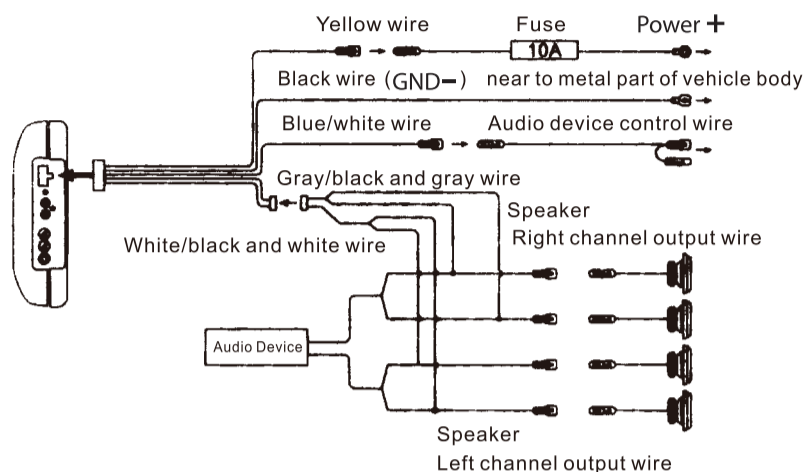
Yellow wire

Fuse

10A

Power +

Black wire (GND−) near to metal part of vehicle body

Blue/white wire

Audio device control wire

Gray/black and gray wire

Speaker

Right channel output wire

White/black and white wire

Audio Device

Speaker

Left channel output wire